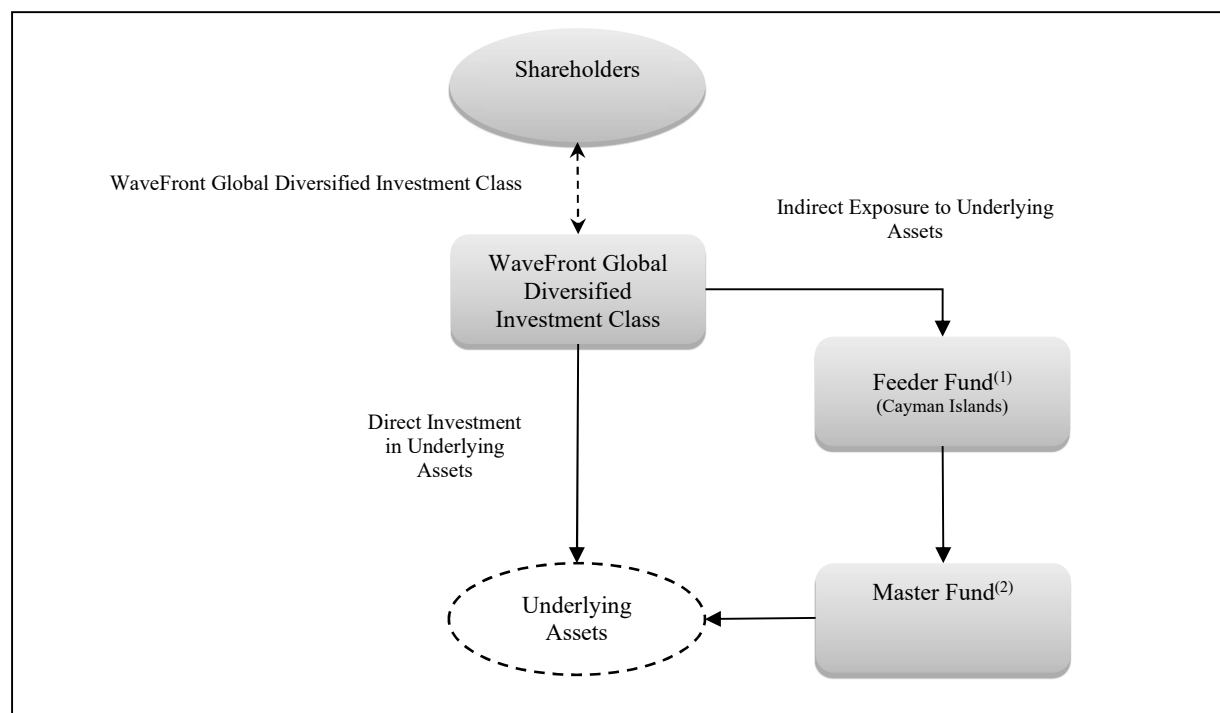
Shareholders

WaveFront Global Diversified Investment Class

Indirect Exposure to Underlying Assets

WaveFront Global Diversified Investment Class

Feeder Fund$^{(1)}$
(Cayman Islands)

Direct Investment in Underlying Assets

Underlying Assets

Master Fund$^{(2)}$